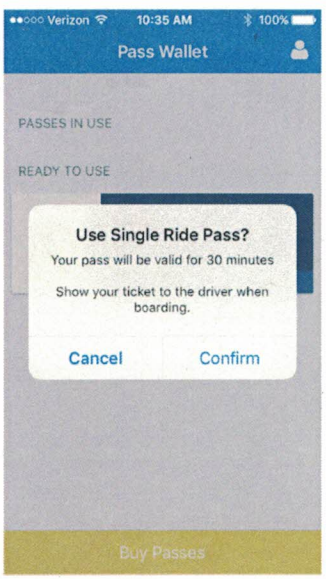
●●○○○ Verizon 10:35 AM 100%

Pass Wallet

PASSES IN USE

READY TO USE

Use Single Ride Pass?

Your pass will be valid for 30 minutes

Show your ticket to the driver when boarding.

Cancel

Confirm

Buy Passes